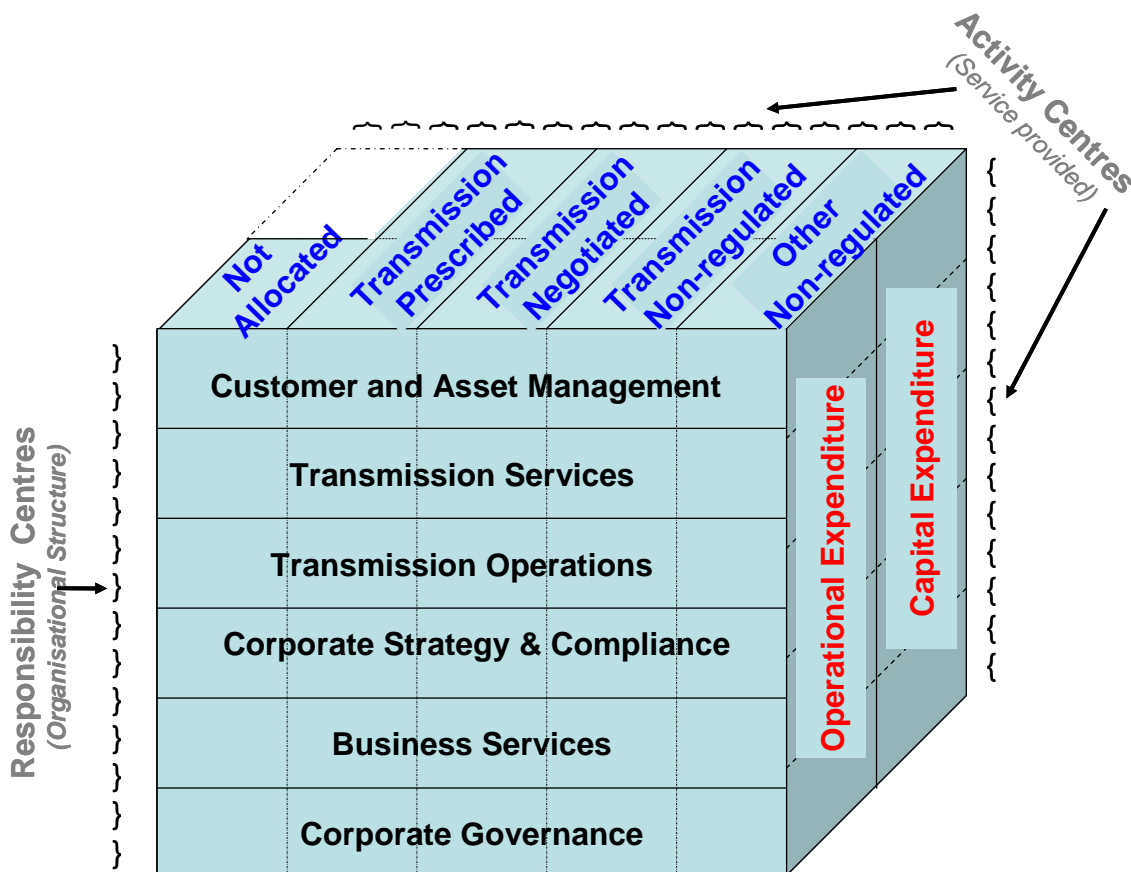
Activity Centres
(Service provided)

Not Allocated

Transmission Prescribed

Transmission Negotiated

Transmission Non-regulated

Other Non-regulated

Customer and Asset Management

Transmission Services

Transmission Operations

Corporate Strategy & Compliance

Business Services

Corporate Governance

Operational Expenditure

Capital Expenditure

Responsibility Centres
(Organisational Structure)